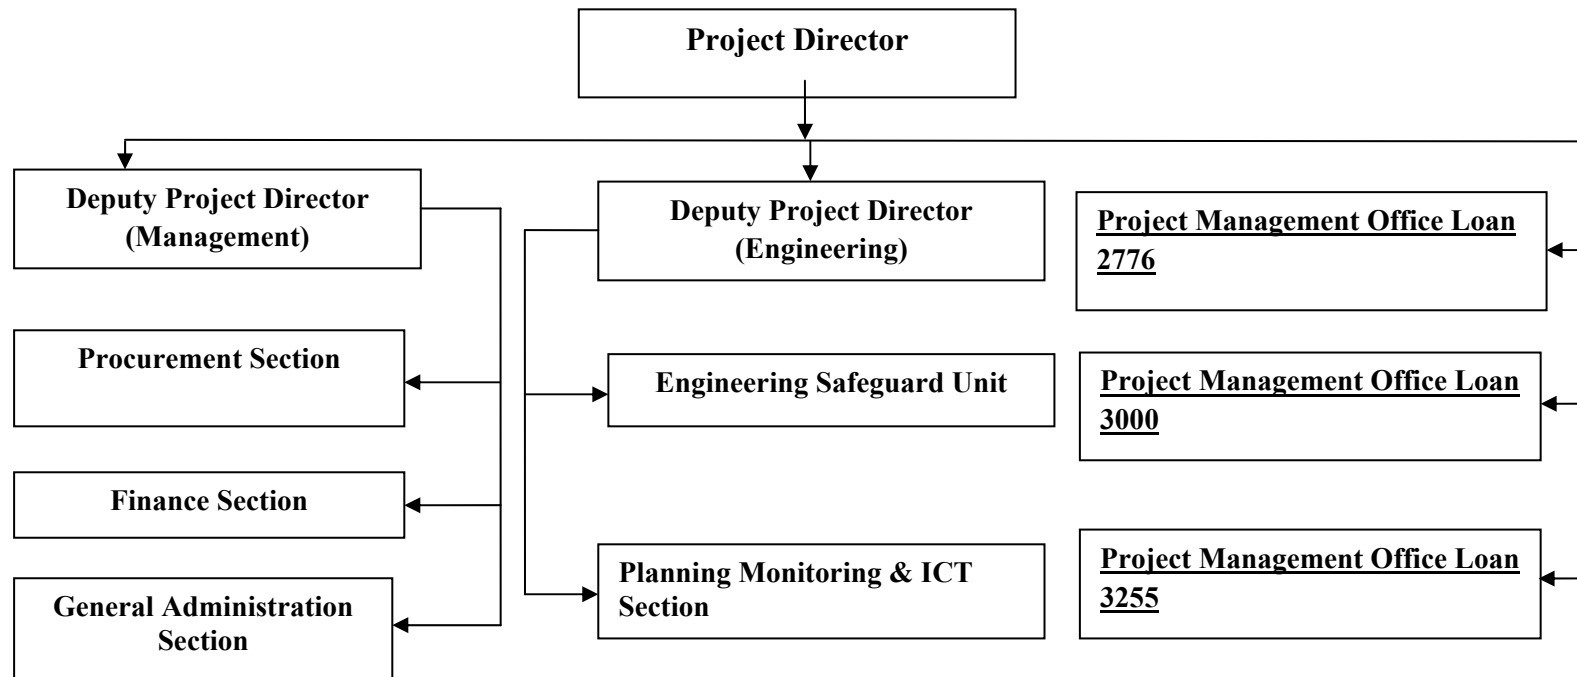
Project Director

Deputy Project Director (Management)

Deputy Project Director (Engineering)

Project Management Office Loan 2776

Procurement Section

Engineering Safeguard Unit

Project Management Office Loan 3000

Finance Section

General Administration Section

Planning Monitoring & ICT Section

Project Management Office Loan 3255